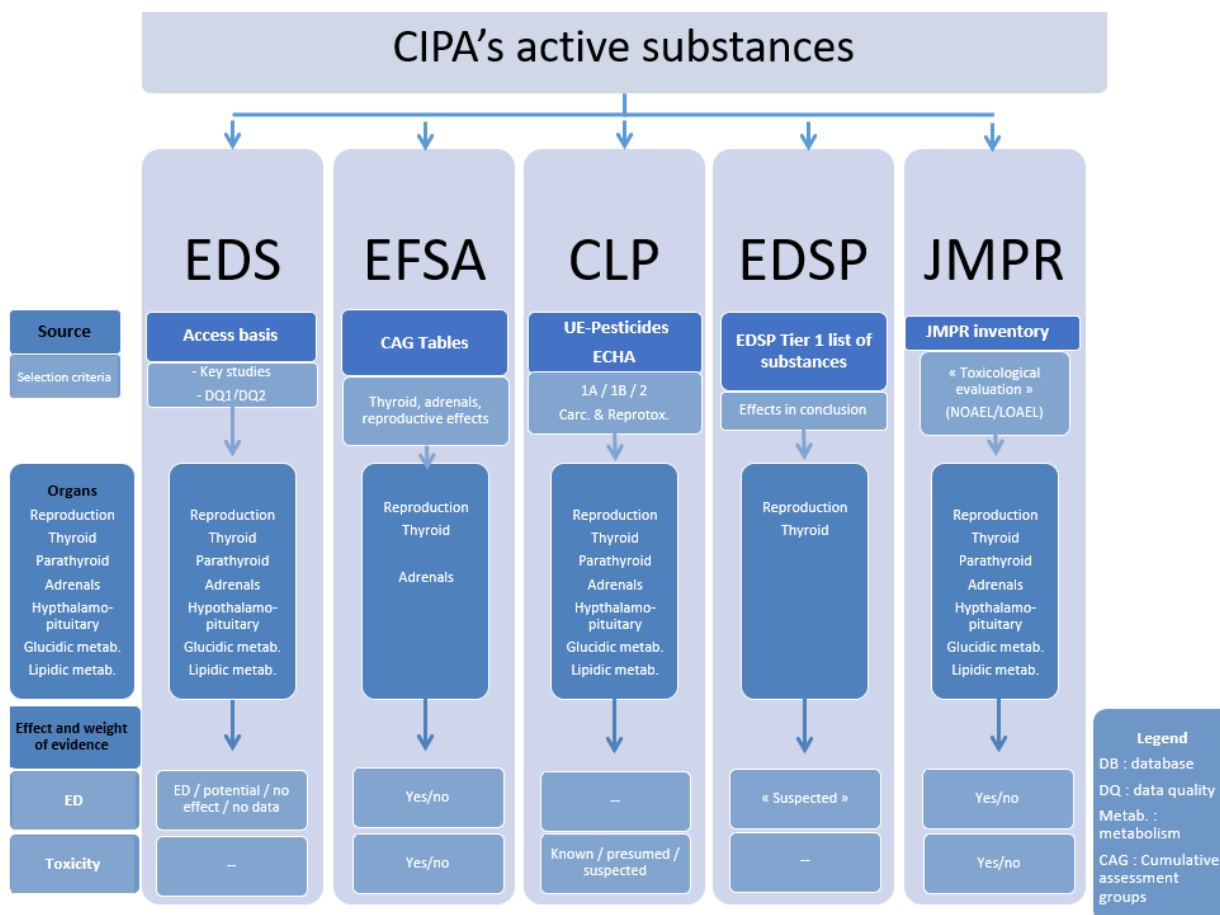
CIPA's active substances

Source

Selection criteria

Organs
Reproduction
Thyroid
Parathyroid
Adrenals
Hypthalamo-pituitary
Glucidic metab.
Lipidic metab.

Effect and weight of evidence

ED

Toxicity

EDS

Access basis

- Key studies
- DQ1/DQ2

Reproduction
Thyroid
Parathyroid
Adrenals
Hypothalamo-pituitary
Glucidic metab.
Lipidic metab.

ED / potential / no effect / no data

--

EFSA

CAG Tables

Thyroid, adrenals, reproductive effects

Reproduction
Thyroid

Adrenals

Yes/no

Yes/no

CLP

UE-Pesticides
ECHA

1A / 1B / 2
Carc. & Reprotox.

Reproduction
Thyroid
Parathyroid
Adrenals
Hypthalamo-pituitary
Glucidic metab.
Lipidic metab.

--

Known / presumed / suspected

EDSP

EDSP Tier 1 list of substances

Effects in conclusion

Reproduction
Thyroid

« Suspected »

--

JMPR

JMPR inventory

« Toxicological evaluation »
(NOAEL/LOAEL)

Reproduction
Thyroid
Parathyroid
Adrenals
Hypthalamo-pituitary
Glucidic metab.
Lipidic metab.

Yes/no

Yes/no

Legend
DB : database
DQ : data quality
Metab. : metabolism
CAG : Cumulative assessment groups